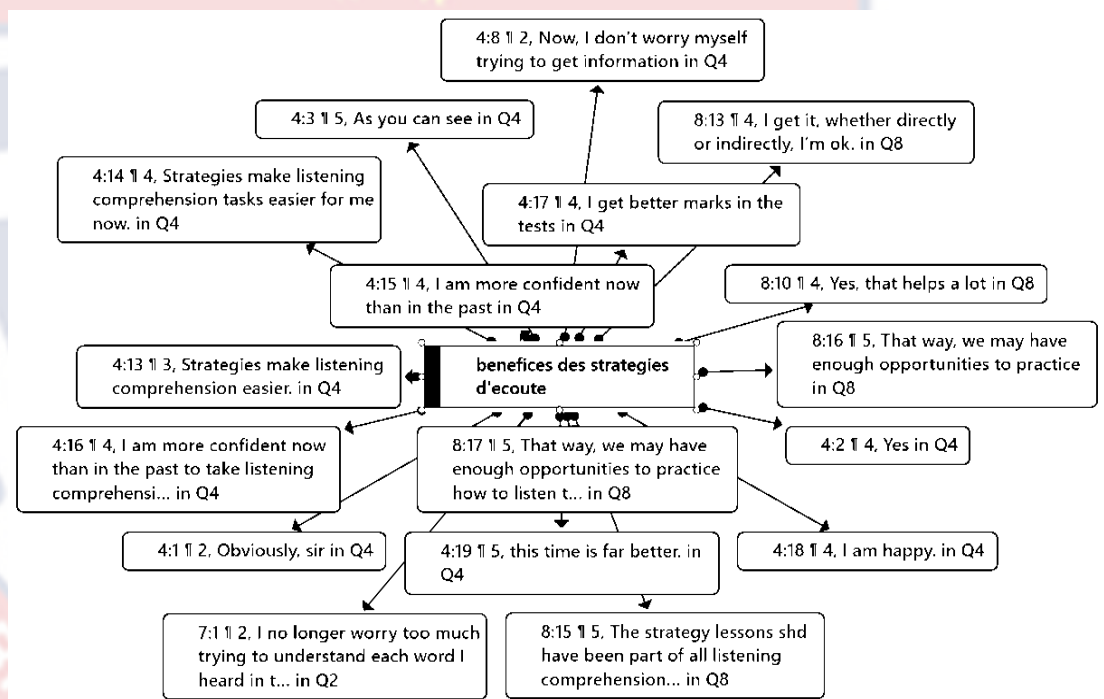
4:8 ¶ 2, Now, I don't worry myself trying to get information in Q4

4:3 ¶ 5, As you can see in Q4

8:13 ¶ 4, I get it, whether directly or indirectly, I'm ok. in Q8

4:14 ¶ 4, Strategies make listening comprehension tasks easier for me now. in Q4

4:17 ¶ 4, I get better marks in the tests in Q4

4:15 ¶ 4, I am more confident now than in the past in Q4

8:10 ¶ 4, Yes, that helps a lot in Q8

8:16 ¶ 5, That way, we may have enough opportunities to practice in Q8

4:13 ¶ 3, Strategies make listening comprehension easier. in Q4

benefices des strategies d'ecoute

4:16 ¶ 4, I am more confident now than in the past to take listening comprehensi... in Q4

8:17 ¶ 5, That way, we may have enough opportunities to practice how to listen t... in Q8

4:2 ¶ 4, Yes in Q4

4:1 ¶ 2, Obviously, sir in Q4

4:19 ¶ 5, this time is far better. in Q4

4:18 ¶ 4, I am happy. in Q4

7:1 ¶ 2, I no longer worry too much trying to understand each word I heard in t... in Q2

8:15 ¶ 5, The strategy lessons shd have been part of all listening comprehension... in Q8